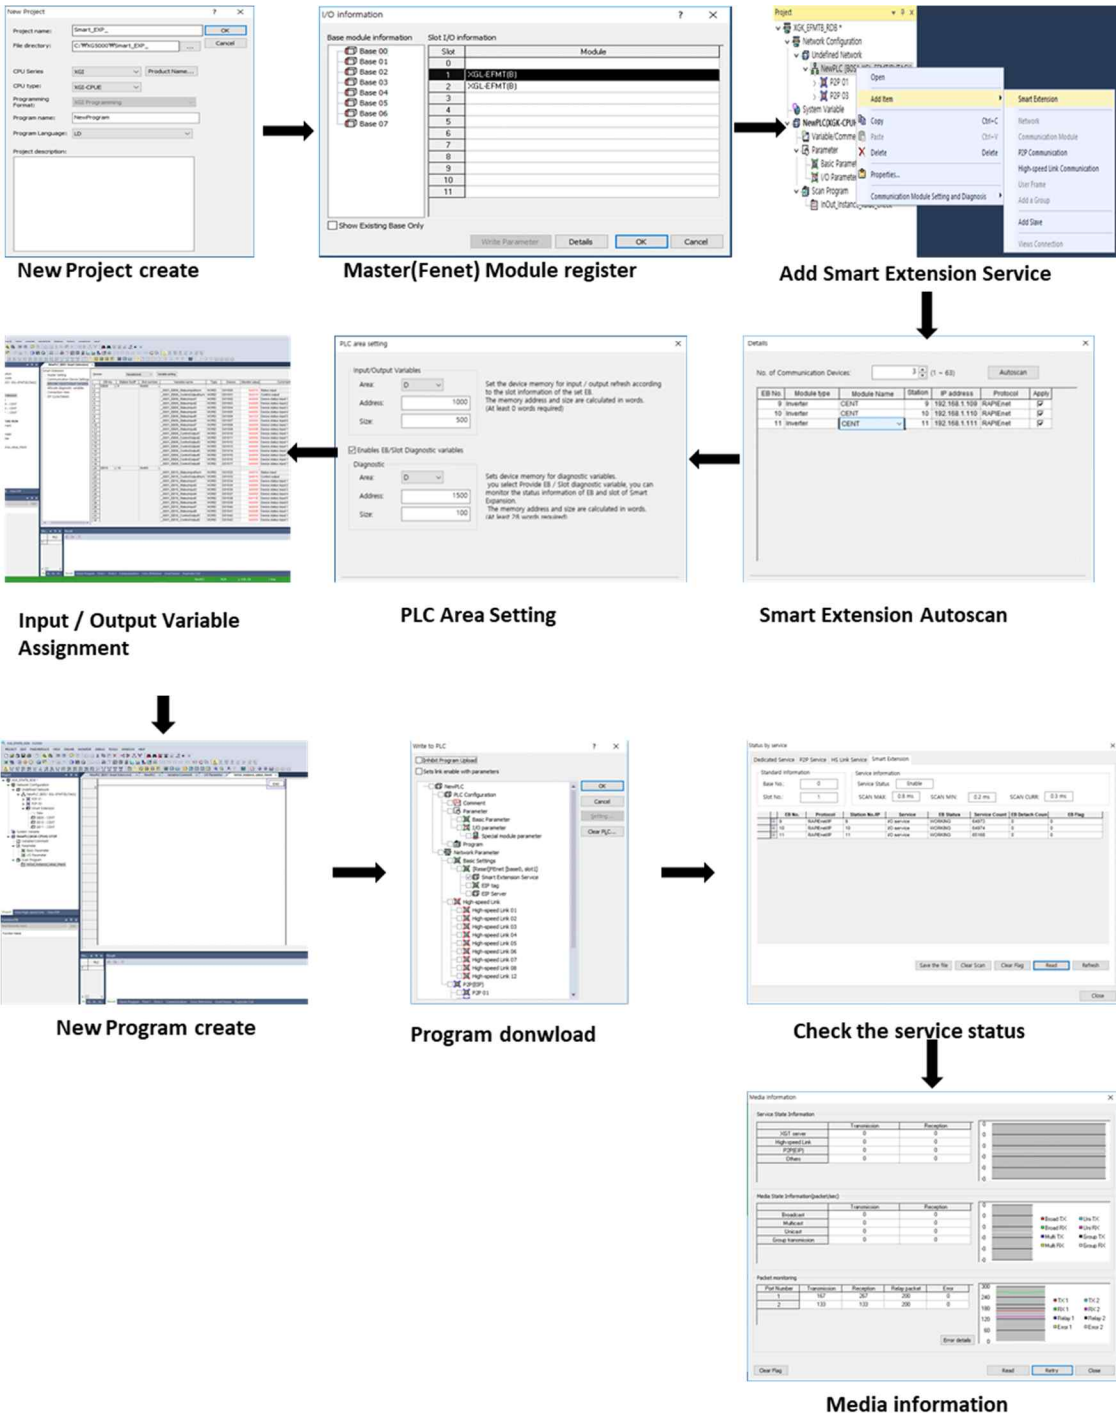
New Project ? ✕

Project name: Smart_EXP_ OK

File directory: C:\XG5000\Smart_EXP_ ... Cancel

CPU Series XGI Product Name...

CPU type: XGI-CPUE

Programming Format: XGI Programming

Program name: NewProgram

Program Language: LD

Project description:

New Project create

I/O information ? ✕

Base module information Slot I/O information

Base 00
Base 01
Base 02
Base 03
Base 04
Base 05
Base 06
Base 07

| Slot | Module |
|---|---|
| 0 | |
| 1 | XGL-EFMT(B) |
| 2 | XGL-EFMT(B) |
| 3 | |
| 4 | |
| 5 | |
| 6 | |
| 7 | |
| 8 | |
| 9 | |
| 10 | |
| 11 | |

Show Existing Base Only

Write Parameter Details OK Cancel

Master(Fenet) Module register

Project

XGK_EFMTB_RDB *
Network Configuration
Undefined Network
NewPLC (B0S1 XGL-EFMT(B))
P2P 01
P2P 03
System Variable
NewPLC(XGK-CPU
Variable/Comme
Parameter
Basic Paramet
I/O Paramete
Scan Program
InOut_Instanc

Open
Add Item
Copy Ctrl+C
Paste Ctrl+V
Delete Delete
Properties...
Communication Module Setting and Diagnosis

Smart Extension
Network
Communication Module
P2P Communication
High-speed Link Communication
User Frame
Add a Group
Add Slave
Views Connection

Add Smart Extension Service

Input / Output Variable Assignment

PLC area setting ✕

Input/Output Variables

Area: D

Address: 1000

Size: 500

Set the device memory for input / output refresh according to the slot information of the set EB. The memory address and size are calculated in words. (At least 0 words required)

Enables EB/Slot Diagnostic variables

Diagnostic

Area: D

Address: 1500

Size: 100

Sets device memory for diagnostic variables. you select Provide EB / Slot diagnostic variable, you can monitor the status information of EB and slot of Smart Expansion. The memory address and size are calculated in words. (At least 28 words required)

PLC Area Setting

Details ✕

No. of Communication Devices: 3 (1 ~ 63) Autoscan

| EB No. | Module type | Module Name | Station | IP address | Protocol | Apply |
|---|---|---|---|---|---|---|
| 9 | Inverter | CENT | 9 | 192.168.1.109 | RAPIEnet | ☑ |
| 10 | Inverter | CENT | 10 | 192.168.1.110 | RAPIEnet | ☑ |
| 11 | Inverter | CENT | 11 | 192.168.1.111 | RAPIEnet | ☑ |

Smart Extension Autoscan

New Program create

Write to PLC ? ✕

Inhibit Program Upload
Sets link enable with parameters

NewPLC
PLC Configuration
Comment
Parameter
Basic Parameter
I/O parameter
Special module parameter
Program
Network Parameter
Basic Settings
[Base0]Fenet [base0, slot1]
Smart Extension Service
EIP tag
EIP Server
High-speed Link
High-speed Link 01
High-speed Link 02
High-speed Link 03
High-speed Link 04
High-speed Link 05
High-speed Link 06
High-speed Link 07
High-speed Link 08
High-speed Link 12
P2P(EIP)
P2P 01

OK
Cancel
Setting...
Clear PLC...

Program donwload

Status by service

Dedicated Service P2P Service HS Link Service Smart Extension

Standard information
Base No.: 0
Slot No.: 1

Service information
Service Status: Enable
SCAN MAX: 0.9 ms SCAN MIN: 0.2 ms SCAN CURR: 0.3 ms

| EB No. | Protocol | Station No./IP | Service | EB Status | Service Count | EB Detach Count | EB Flag |
|---|---|---|---|---|---|---|---|
| 9 | RAPIEnet/IP | 9 | IO service | WORKING | 64972 | 0 | |
| 10 | RAPIEnet/IP | 10 | IO service | WORKING | 64974 | 0 | |
| 11 | RAPIEnet/IP | 11 | IO service | WORKING | 65166 | 0 | |

Save the file Clear Scan Clear Flag Read Refresh

Close

Check the service status

Media information ✕

Service State Information

| | Transmission | Reception |
|---|---|---|
| XGT server | 0 | 0 |
| High-speed Link | 0 | 0 |
| P2P(EIP) | 0 | 0 |
| Others | 0 | 0 |

Media State Information(packet/sec)

| | Transmission | Reception |
|---|---|---|
| Broadcast | 0 | 0 |
| Multicast | 0 | 0 |
| Unicast | 0 | 0 |
| Group transmission | 0 | 0 |

Broad TX Uni TX
Broad RX Uni RX
Multi TX Group TX
Multi RX Group RX

Packet monitoring

| Port Number | Transmission | Reception | Relay packet | Error |
|---|---|---|---|---|
| 1 | 167 | 267 | 200 | 0 |
| 2 | 133 | 133 | 200 | 0 |

TX 1 TX 2
RX 1 RX 2
Relay 1 Relay 2
Error 1 Error 2

Error details

Clear Flag Read Retry Close

Media information